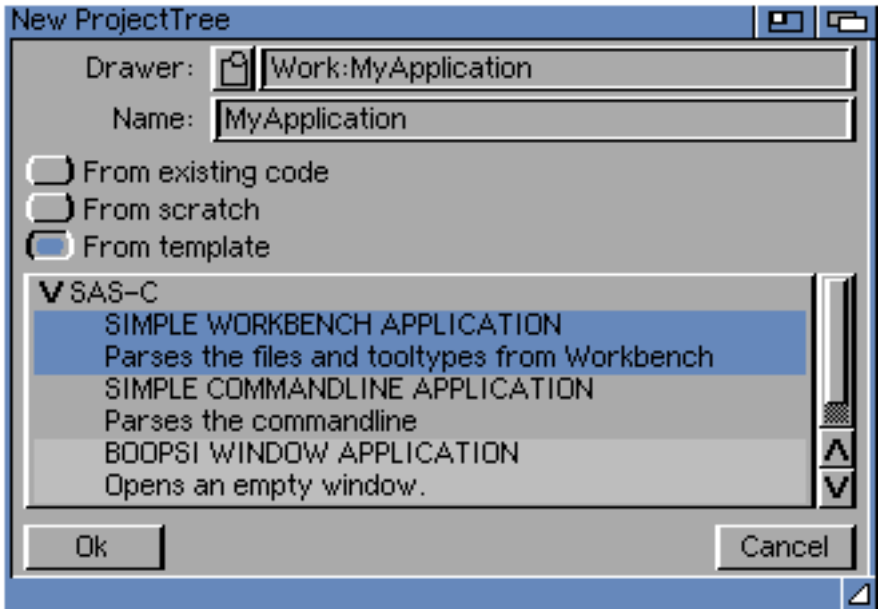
New ProjectTree

Drawer: Work:MyApplication

Name: MyApplication

From existing code

From scratch

From template

V SAS-C

SIMPLE WORKBENCH APPLICATION

Parses the files and tooltypes from Workbench

SIMPLE COMMANDLINE APPLICATION

Parses the commandline

BOOPSI WINDOW APPLICATION

Opens an empty window.

Ok

Cancel